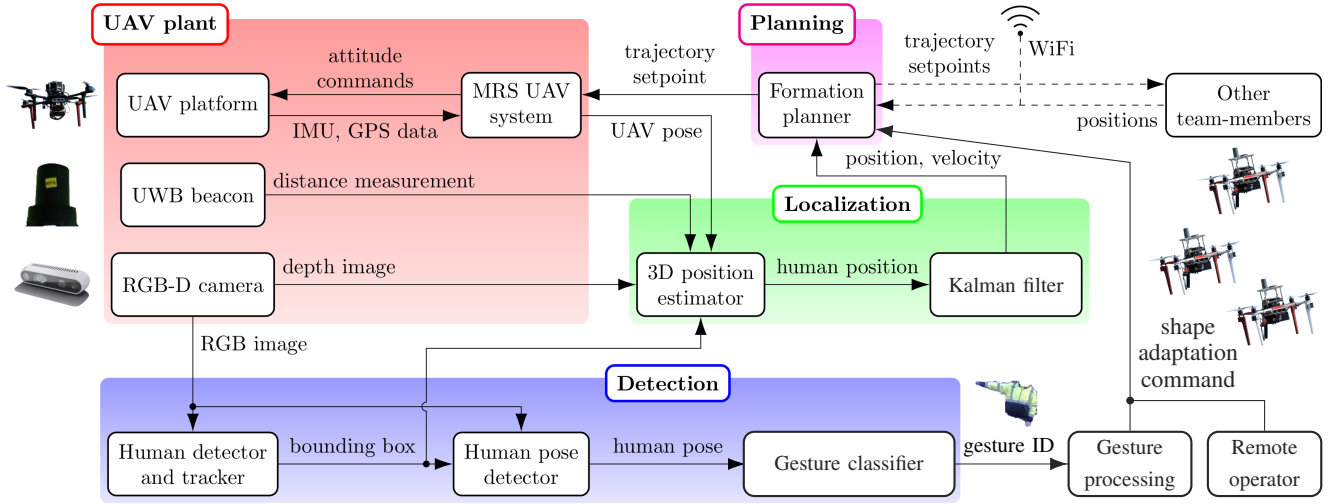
UAV plant

attitude commands

UAV platform

MRS UAV system

IMU, GPS data

UWB beacon

distance measurement

RGB-D camera

depth image

RGB image

Planning

trajectory setpoint

Formation planner

trajectory setpoints

WiFi

Other team-members

positions

UAV pose

position, velocity

Localization

3D position estimator

human position

Kalman filter

shape adaptation command

Detection

Human detector and tracker

bounding box

Human pose detector

human pose

Gesture classifier

gesture ID

Gesture processing

Remote operator